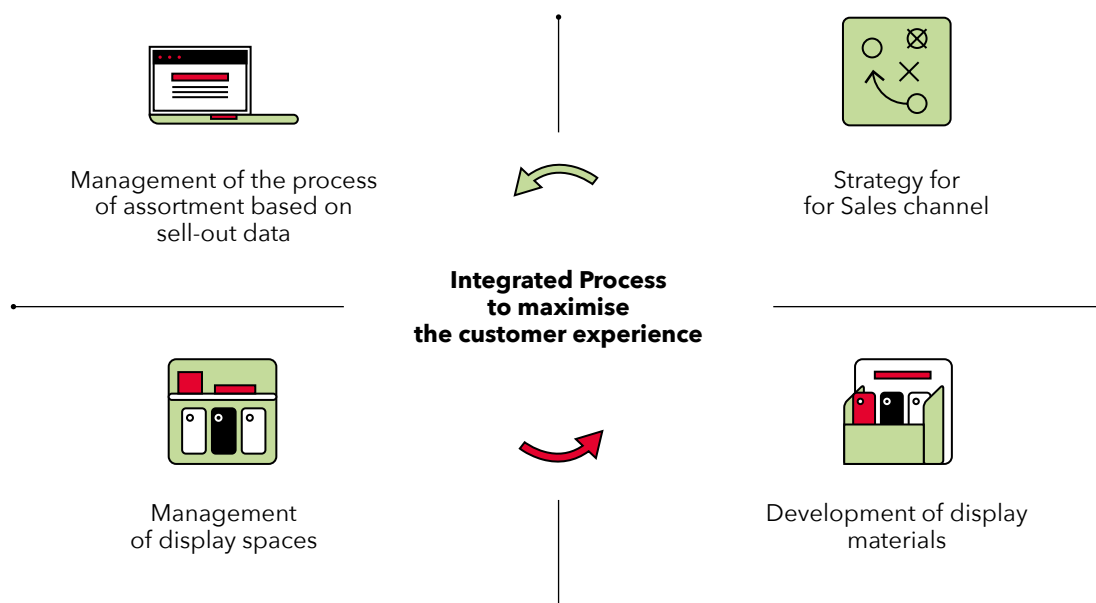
Management of the process of assortment based on sell-out data

Strategy for for Sales channel

Integrated Process to maximise the customer experience

Management of display spaces

Development of display materials